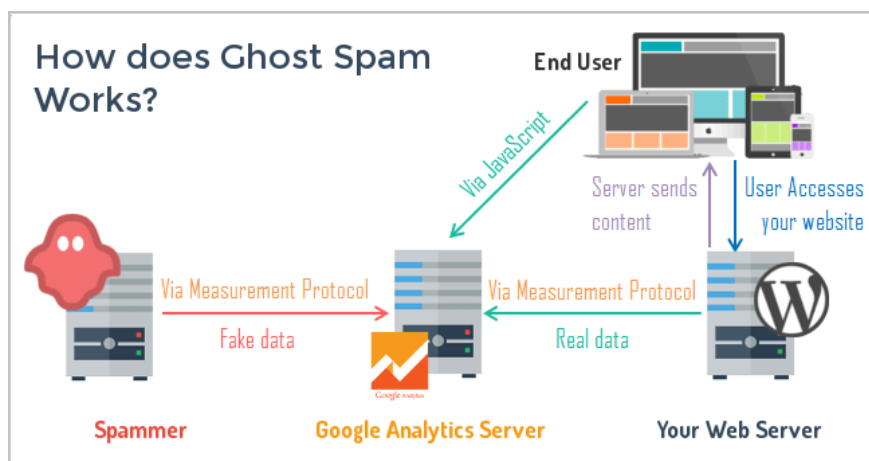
How does Ghost Spam Works?

End User

Via JavaScript

Server sends content

User Accesses your website

Via Measurement Protocol

Fake data

Via Measurement Protocol

Real data

Google Analytics

Spammer

Google Analytics Server

Your Web Server